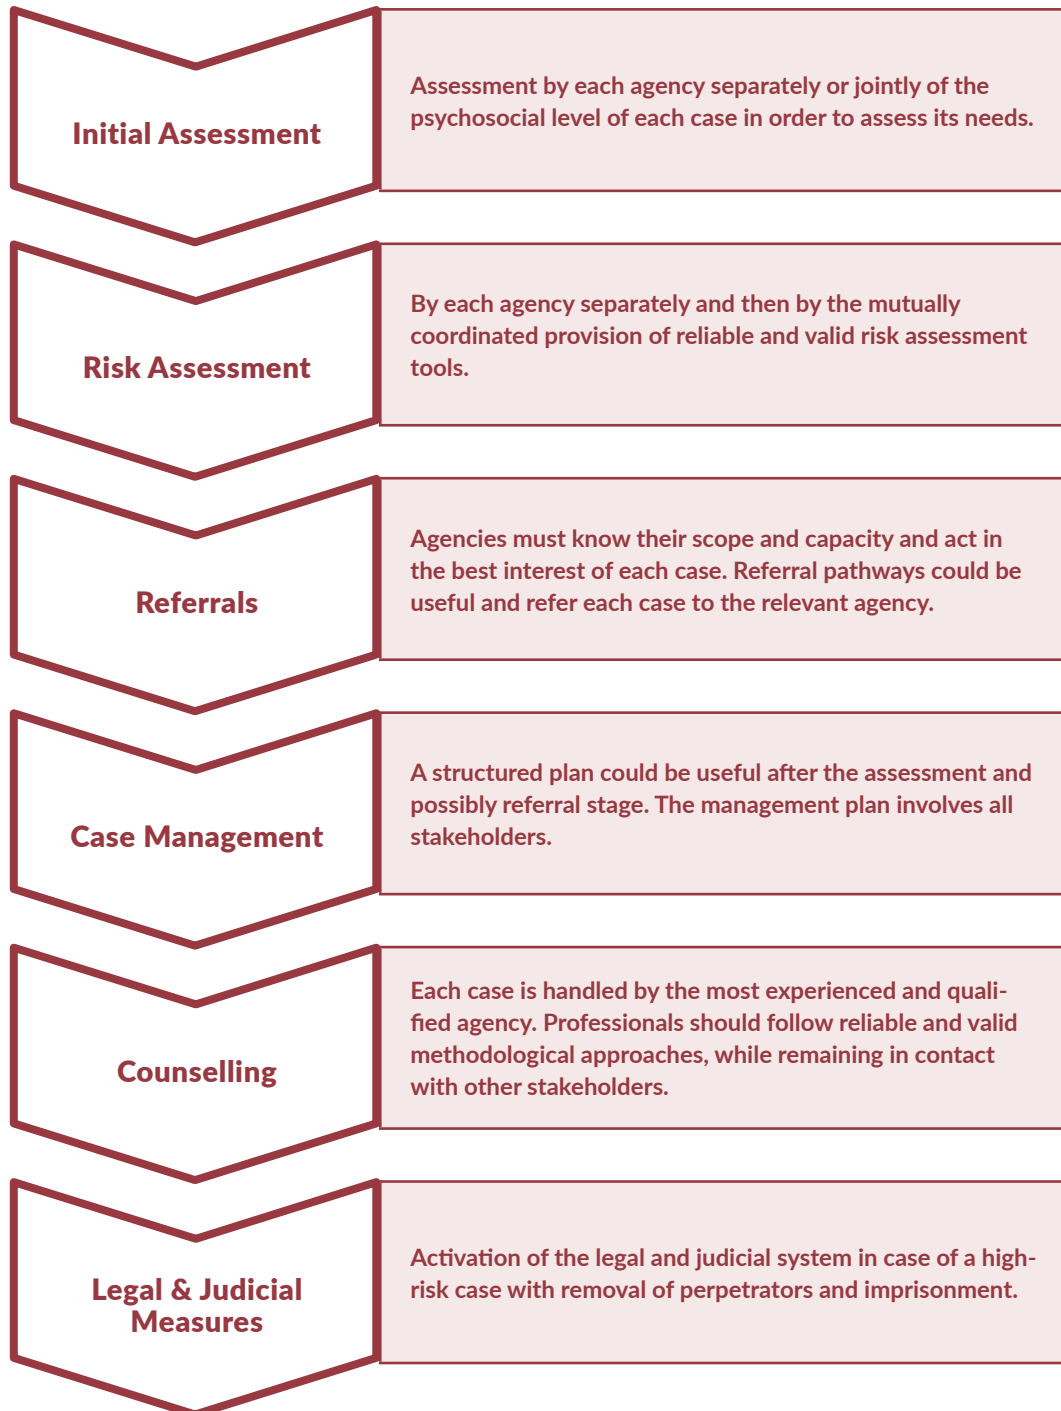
Initial Assessment

Assessment by each agency separately or jointly of the psychosocial level of each case in order to assess its needs.

Risk Assessment

By each agency separately and then by the mutually coordinated provision of reliable and valid risk assessment tools.

Referrals

Agencies must know their scope and capacity and act in the best interest of each case. Referral pathways could be useful and refer each case to the relevant agency.

Case Management

A structured plan could be useful after the assessment and possibly referral stage. The management plan involves all stakeholders.

Counselling

Each case is handled by the most experienced and qualified agency. Professionals should follow reliable and valid methodological approaches, while remaining in contact with other stakeholders.

Legal & Judicial Measures

Activation of the legal and judicial system in case of a high-risk case with removal of perpetrators and imprisonment.